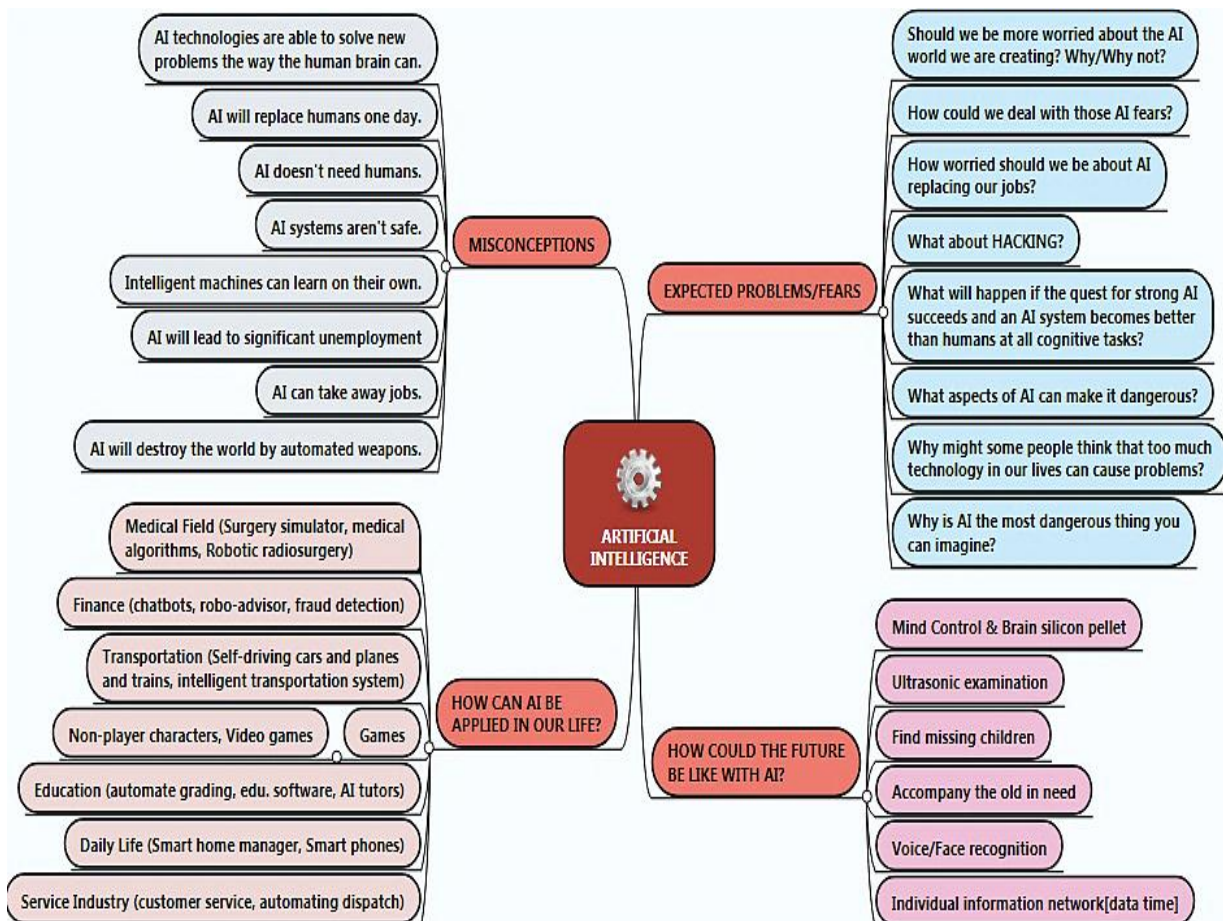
ARTIFICIAL INTELLIGENCE

MISCONCEPTIONS

AI technologies are able to solve new problems the way the human brain can.

AI will replace humans one day.

AI doesn't need humans.

AI systems aren't safe.

Intelligent machines can learn on their own.

AI will lead to significant unemployment

AI can take away jobs.

AI will destroy the world by automated weapons.

EXPECTED PROBLEMS/FEARS

Should we be more worried about the AI world we are creating? Why/Why not?

How could we deal with those AI fears?

How worried should we be about AI replacing our jobs?

What about HACKING?

What will happen if the quest for strong AI succeeds and an AI system becomes better than humans at all cognitive tasks?

What aspects of AI can make it dangerous?

Why might some people think that too much technology in our lives can cause problems?

Why is AI the most dangerous thing you can imagine?

HOW CAN AI BE APPLIED IN OUR LIFE?

Medical Field (Surgery simulator, medical algorithms, Robotic radiosurgery)

Finance (chatbots, robo-advisor, fraud detection)

Transportation (Self-driving cars and planes and trains, intelligent transportation system)

Games

Non-player characters, Video games

Education (automate grading, edu. software, AI tutors)

Daily Life (Smart home manager, Smart phones)

Service Industry (customer service, automating dispatch)

HOW COULD THE FUTURE BE LIKE WITH AI?

Mind Control & Brain silicon pellet

Ultrasonic examination

Find missing children

Accompany the old in need

Voice/Face recognition

Individual information network[data time]